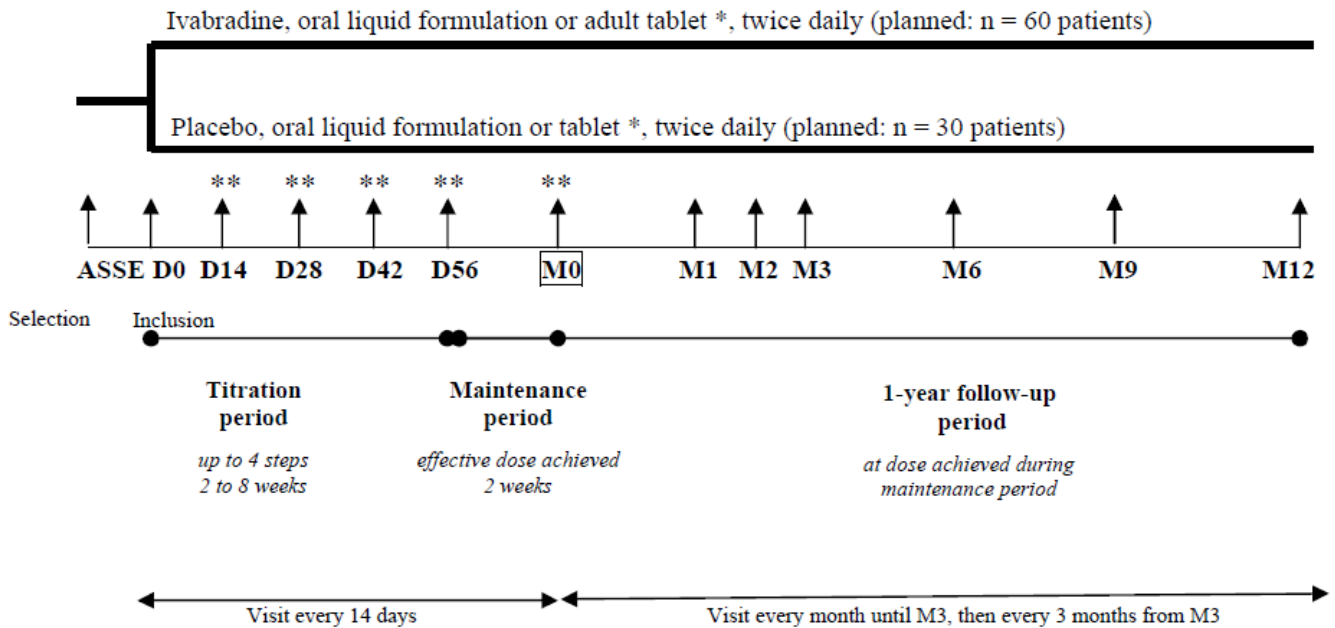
Ivabradine, oral liquid formulation or adult tablet *, twice daily (planned: n = 60 patients)

Placebo, oral liquid formulation or tablet *, twice daily (planned: n = 30 patients)

** ** ** ** **

ASSE D0 D14 D28 D42 D56 M0 M1 M2 M3 M6 M9 M12

Selection Inclusion

Titration period
up to 4 steps
2 to 8 weeks

Maintenance period
effective dose achieved
2 weeks

1-year follow-up period
at dose achieved during maintenance period

Visit every 14 days

Visit every month until M3, then every 3 months from M3